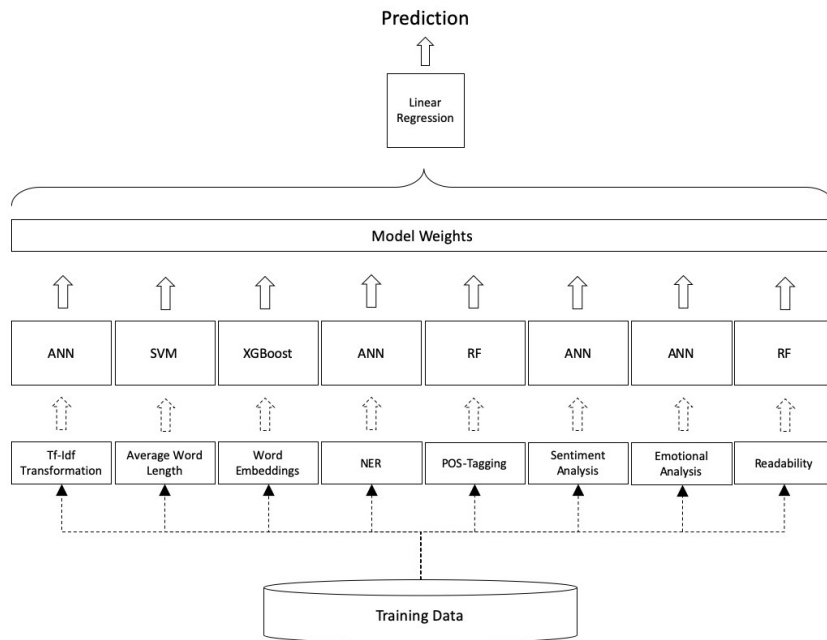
Prediction

Linear Regression

Model Weights

ANN | SVM | XGBoost | ANN | RF | ANN | ANN | RF

Tf-Idf Transformation | Average Word Length | Word Embeddings | NER | POS-Tagging | Sentiment Analysis | Emotional Analysis | Readability

Training Data